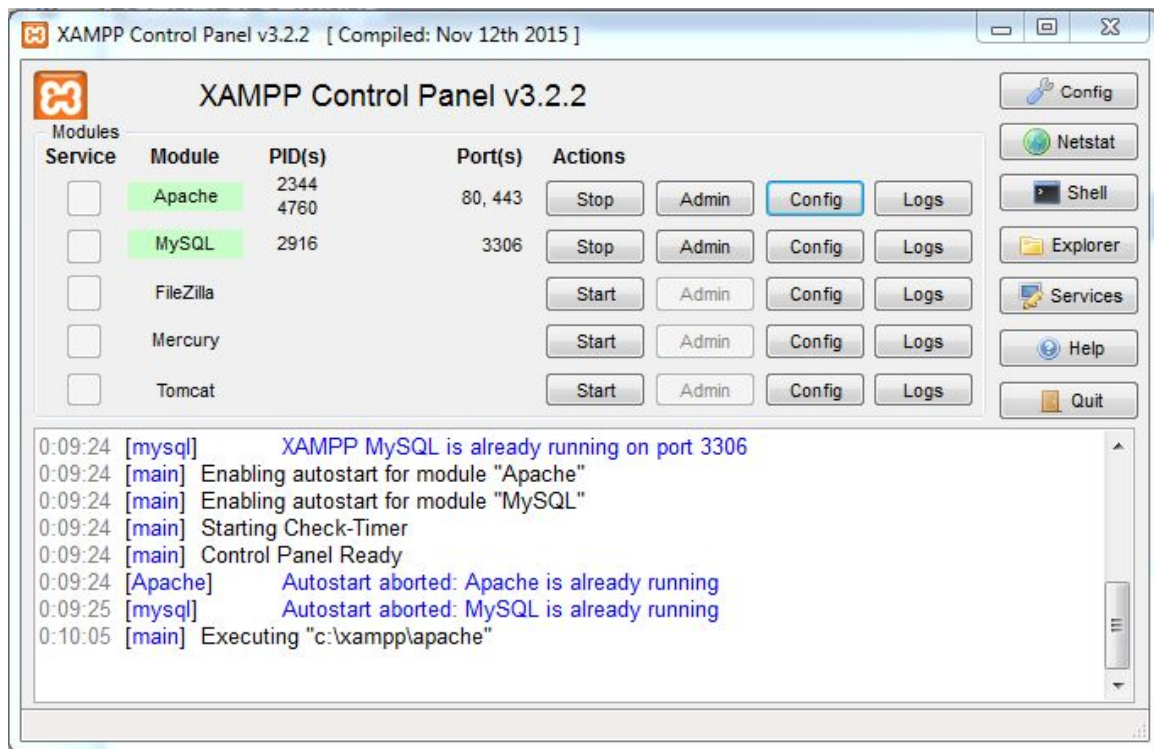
XAMPP Control Panel v3.2.2 [ Compiled: Nov 12th 2015 ]

XAMPP Control Panel v3.2.2

Config
Netstat
Shell
Explorer
Services
Help
Quit

Modules

| Service | Module | PID(s) | Port(s) | Actions | | | |
|---|---|---|---|---|---|---|---|
| | Apache | 2344 4760 | 80, 443 | Stop | Admin | Config | Logs |
| | MySQL | 2916 | 3306 | Stop | Admin | Config | Logs |
| | FileZilla | | | Start | Admin | Config | Logs |
| | Mercury | | | Start | Admin | Config | Logs |
| | Tomcat | | | Start | Admin | Config | Logs |

0:09:24 [mysql] XAMPP MySQL is already running on port 3306
0:09:24 [main] Enabling autostart for module "Apache"
0:09:24 [main] Enabling autostart for module "MySQL"
0:09:24 [main] Starting Check-Timer
0:09:24 [main] Control Panel Ready
0:09:24 [Apache] Autostart aborted: Apache is already running
0:09:25 [mysql] Autostart aborted: MySQL is already running
0:10:05 [main] Executing "c:\xampp\apache"